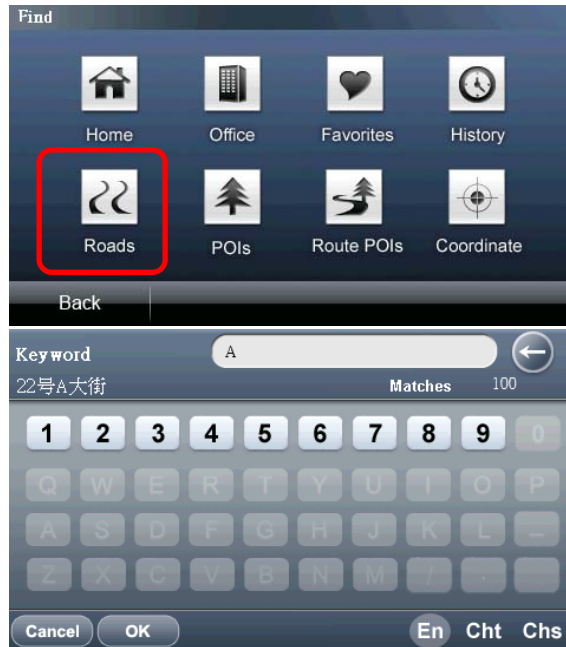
Find

Home
Office
Favorites
History
Roads
POIs
Route POIs
Coordinate

Back

Keyword
A
22号A大街
Matches 100

1 2 3 4 5 6 7 8 9 0
Q W E R T Y U I O P
A S D F G H J K L _
Z X C V B N M / .

Cancel
OK
En
Cht
Chs